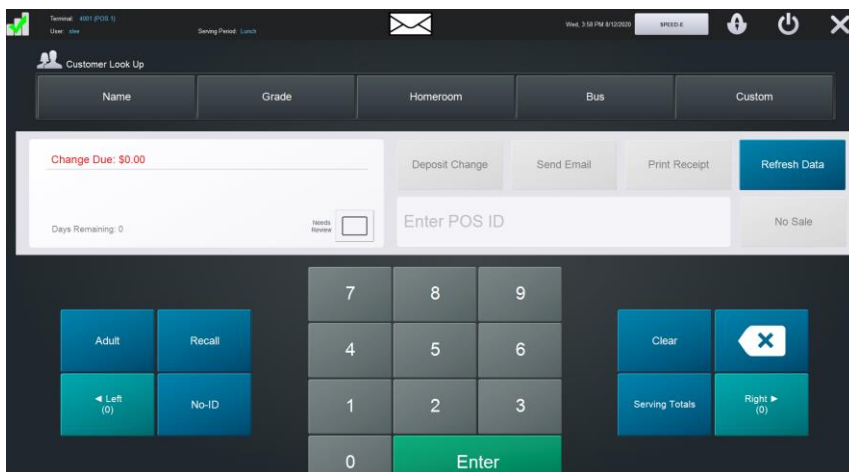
Terminal: 4001 (POS 1)
User: slee
Serving Period: Lunch

Wed, 3:58 PM 8/12/2020
SPEED:E

Customer Look Up

Name
Grade
Homeroom
Bus
Custom

Change Due: $0.00

Days Remaining: 0

Needs Review

Deposit Change
Send Email
Print Receipt
Refresh Data

Enter POS ID

No Sale

Adult
Recall
◄ Left (0)
No-ID

7
8
9
4
5
6
1
2
3
0
Enter

Clear
Serving Totals
Right ► (0)